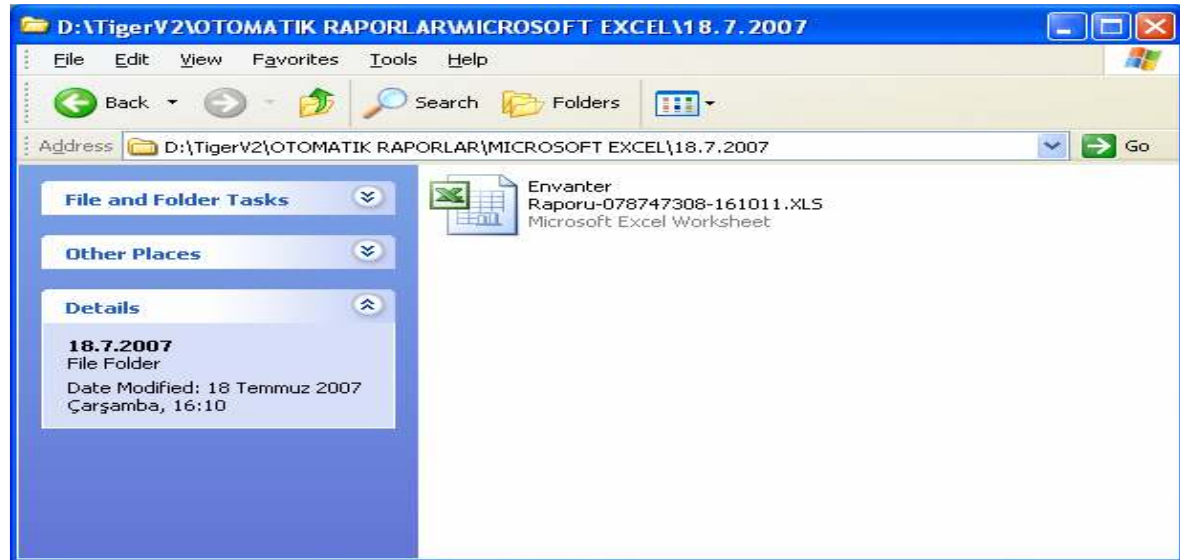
D:\TigerV2\OTOMATIK RAPORLAR\MICROSOFT EXCEL\18.7.2007

File Edit View Favorites Tools Help

Back Search Folders

Address D:\TigerV2\OTOMATIK RAPORLAR\MICROSOFT EXCEL\18.7.2007 Go

File and Folder Tasks

Other Places

Details

18.7.2007
File Folder
Date Modified: 18 Temmuz 2007 Çarşamba, 16:10

Envanter Raporu-078747308-161011.XLS
Microsoft Excel Worksheet